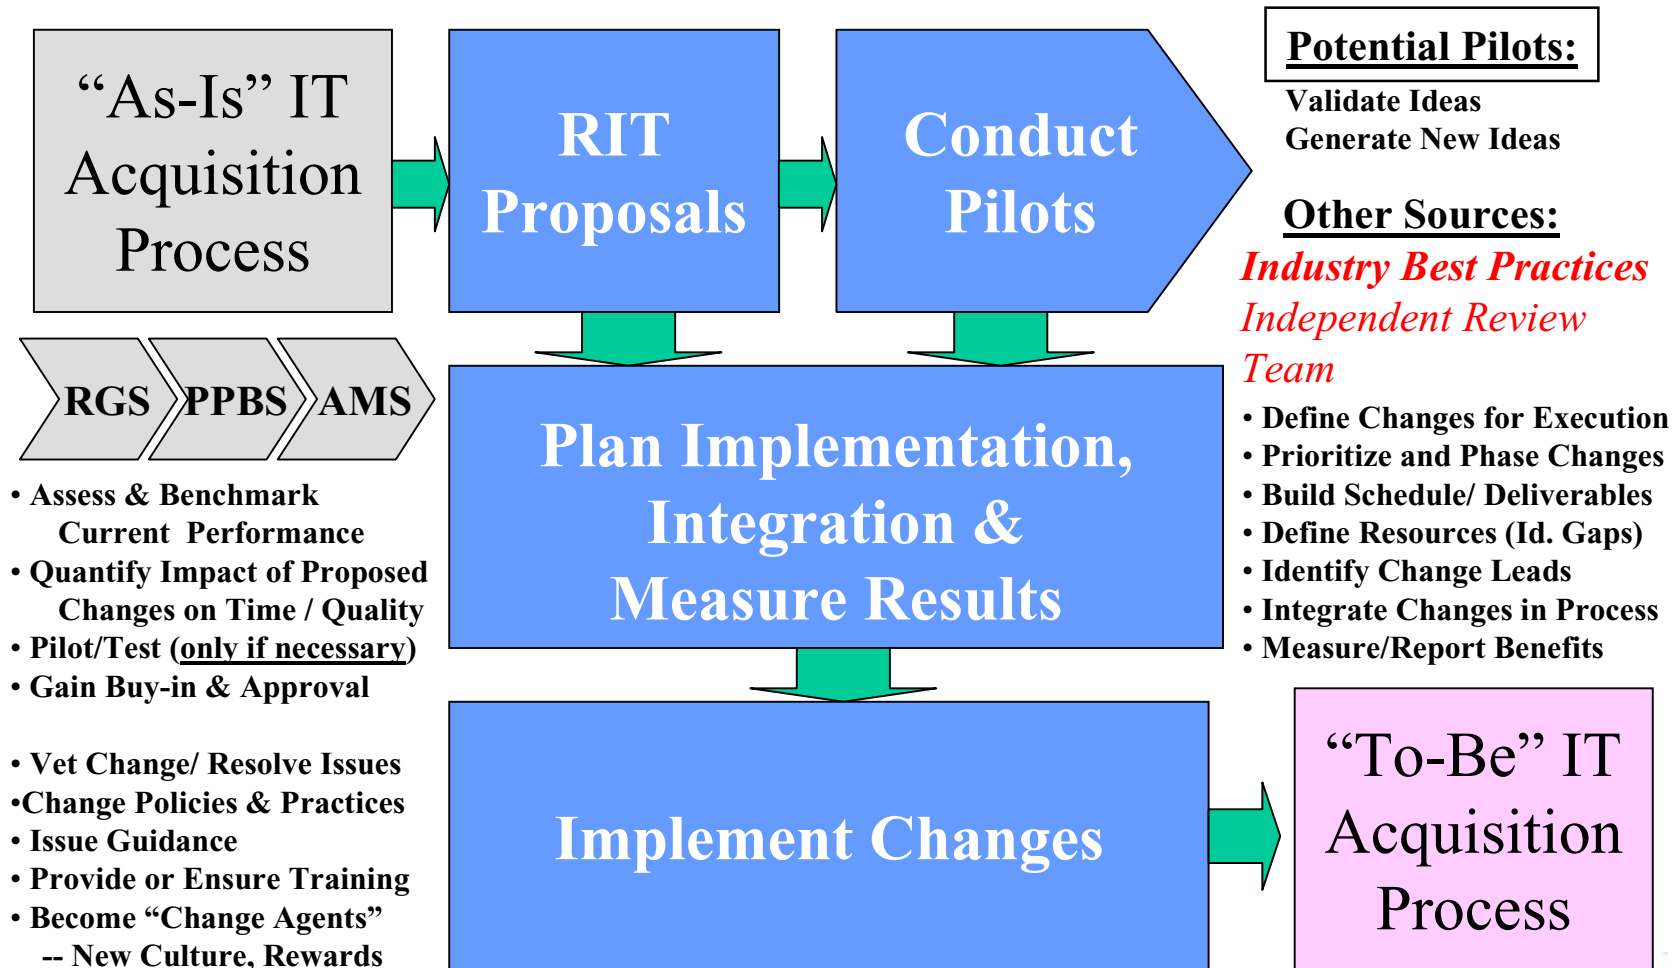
“As-Is” IT Acquisition Process

RIT Proposals

Conduct Pilots

Potential Pilots:
Validate Ideas
Generate New Ideas

Other Sources:
Industry Best Practices
Independent Review Team

RGS
PPBS
AMS

• Assess & Benchmark Current Performance
• Quantify Impact of Proposed Changes on Time / Quality
• Pilot/Test (only if necessary)
• Gain Buy-in & Approval

Plan Implementation, Integration & Measure Results

• Define Changes for Execution
• Prioritize and Phase Changes
• Build Schedule/ Deliverables
• Define Resources (Id. Gaps)
• Identify Change Leads
• Integrate Changes in Process
• Measure/Report Benefits

• Vet Change/ Resolve Issues
•Change Policies & Practices
• Issue Guidance
• Provide or Ensure Training
• Become “Change Agents”
-- New Culture, Rewards

Implement Changes

“To-Be” IT Acquisition Process